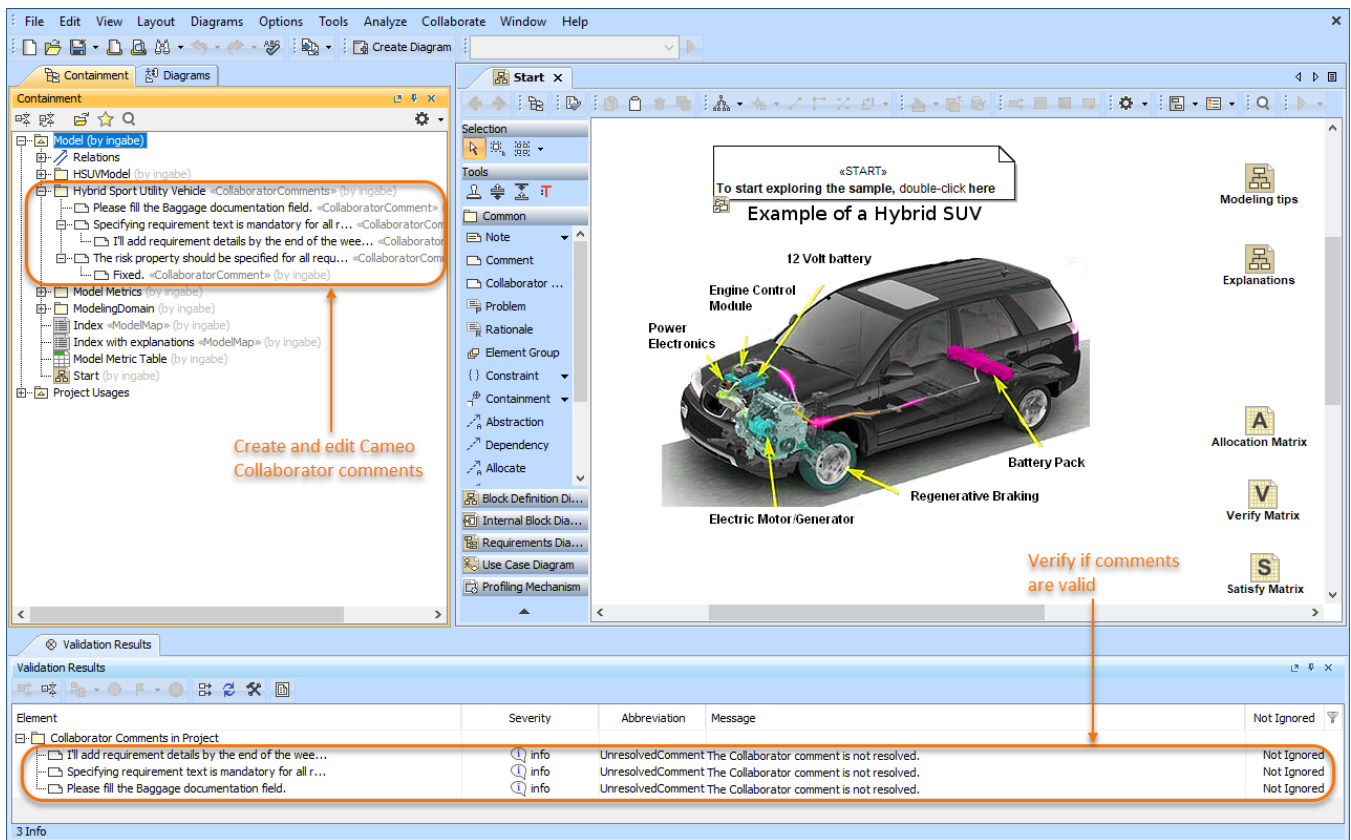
File Edit View Layout Diagrams Options Tools Analyze Collaborate Window Help

Create Diagram

Containment Diagrams

Containment

Model (by ingabe)
Relations
HSUVModel (by ingabe)
Hybrid Sport Utility Vehicle «CollaboratorComments» (by ingabe)
Please fill the Baggage documentation field. «CollaboratorComment»
Specifying requirement text is mandatory for all r... «CollaboratorCom
I'll add requirement details by the end of the wee... «Collaborator
The risk property should be specified for all requ... «CollaboratorComm
Fixed. «CollaboratorComment» (by ingabe)
Model Metrics (by ingabe)
ModelingDomain (by ingabe)
Index «ModelMap» (by ingabe)
Index with explanations «ModelMap» (by ingabe)
Model Metric Table (by ingabe)
Start (by ingabe)
Project Usages

Create and edit Cameo Collaborator comments

Start

Selection
Tools
Common
Note
Comment
Collaborator ...
Problem
Rationale
Element Group
Constraint
Containment
Abstraction
Dependency
Allocate
Block Definition Di...
Internal Block Dia...
Requirements Dia...
Use Case Diagram
Profiling Mechanism

«START»
To start exploring the sample, double-click here

Example of a Hybrid SUV

12 Volt battery
Engine Control Module
Power Electronics
Battery Pack
Regenerative Braking
Electric Motor/Generator

Modeling tips
Explanations
Allocation Matrix
Verify Matrix
Satisfy Matrix

Verify if comments are valid

Validation Results

Validation Results

| Element | Severity | Abbreviation | Message | Not Ignored |
|---|---|---|---|---|
| Collaborator Comments in Project | | | | |
| I'll add requirement details by the end of the wee... | info | UnresolvedComment | The Collaborator comment is not resolved. | Not Ignored |
| Specifying requirement text is mandatory for all r... | info | UnresolvedComment | The Collaborator comment is not resolved. | Not Ignored |
| Please fill the Baggage documentation field. | info | UnresolvedComment | The Collaborator comment is not resolved. | Not Ignored |

3 Info